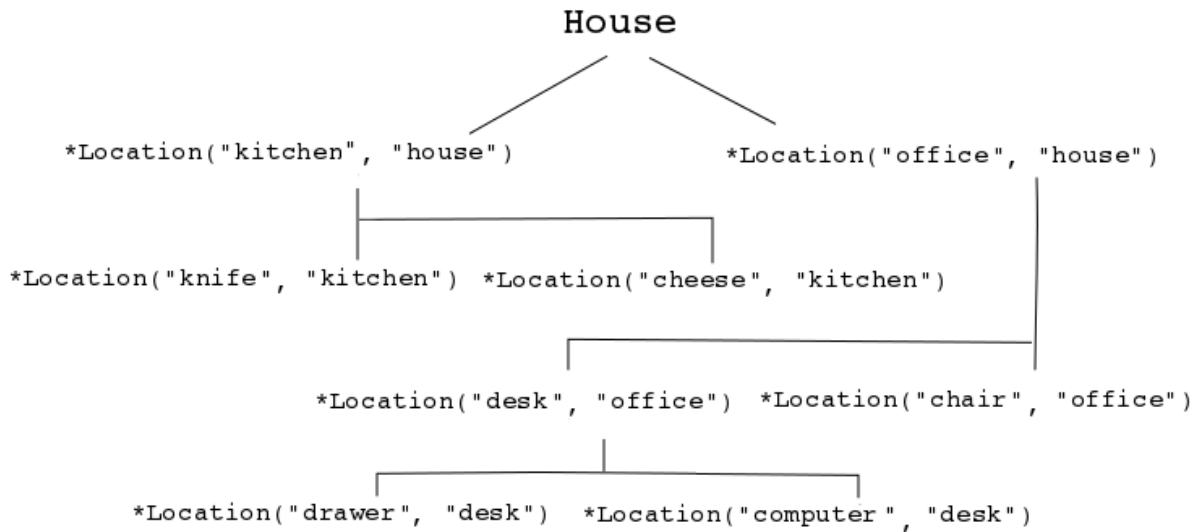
House

*Location("kitchen", "house")

*Location("office", "house")

*Location("knife", "kitchen")

*Location("cheese", "kitchen")

*Location("desk", "office")

*Location("chair", "office")

*Location("drawer", "desk")

*Location("computer", "desk")